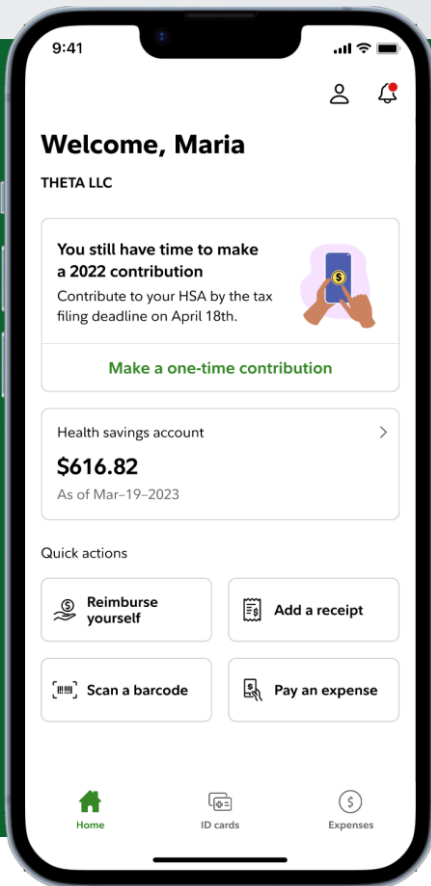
9:41

Welcome, Maria

THETA LLC

You still have time to make a 2022 contribution

Contribute to your HSA by the tax filing deadline on April 18th.

Make a one-time contribution

Health savings account

$616.82

As of Mar–19–2023

Quick actions

Reimburse yourself

Add a receipt

Scan a barcode

Pay an expense

Home

ID cards

Expenses